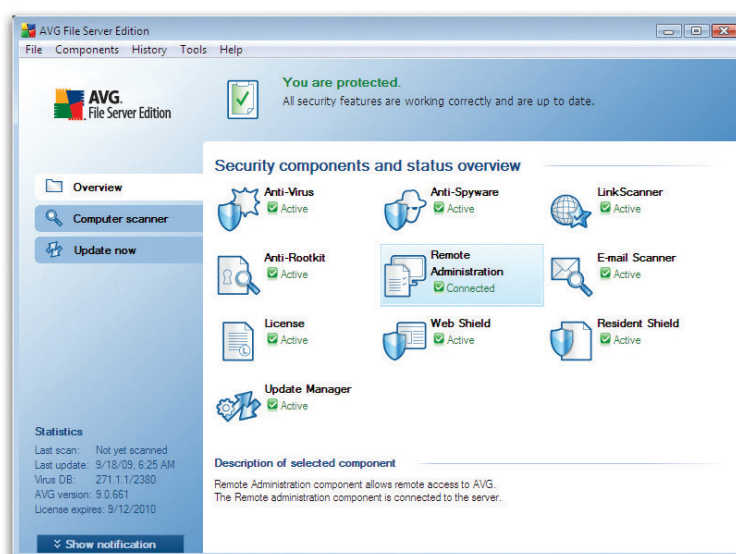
AVG File Server Edition

File Components History Tools Help

AVG. File Server Edition

You are protected.
All security features are working correctly and are up to date.

Overview
Computer scanner
Update now

Security components and status overview

Anti-Virus
Active

Anti-Spyware
Active

LinkScanner
Active

Anti-Rootkit
Active

Remote Administration
Connected

E-mail Scanner
Active

License
Active

Web Shield
Active

Resident Shield
Active

Update Manager
Active

Statistics
Last scan: Not yet scanned
Last update: 9/18/09, 6:25 AM
Virus DB: 271.1.1/2380
AVG version: 9.0.661
License expires: 9/12/2010

Description of selected component
Remote Administration component allows remote access to AVG.
The Remote administration component is connected to the server.

Show notification